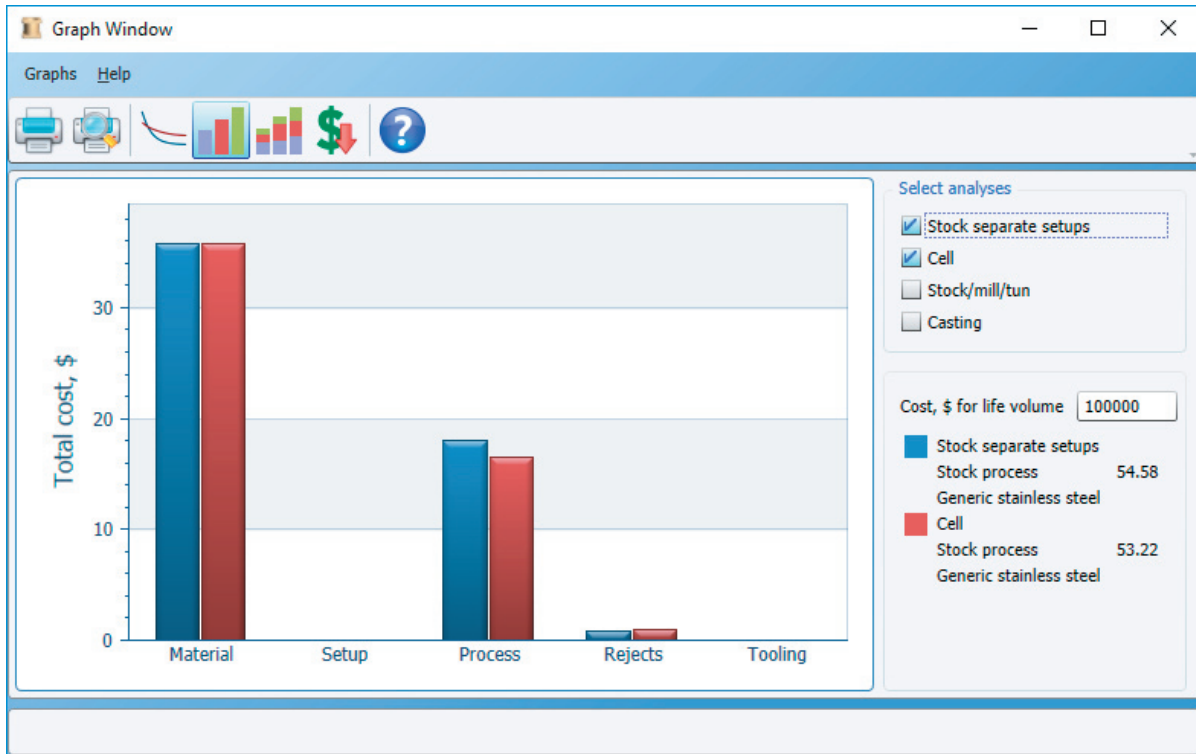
Graph Window

Graphs Help

Total cost, $

30

20

10

0

Material Setup Process Rejects Tooling

Select analyses

Stock separate setups

Cell

Stock/mill/tun

Casting

Cost, $ for life volume 100000

Stock separate setups
Stock process 54.58
Generic stainless steel

Cell
Stock process 53.22
Generic stainless steel